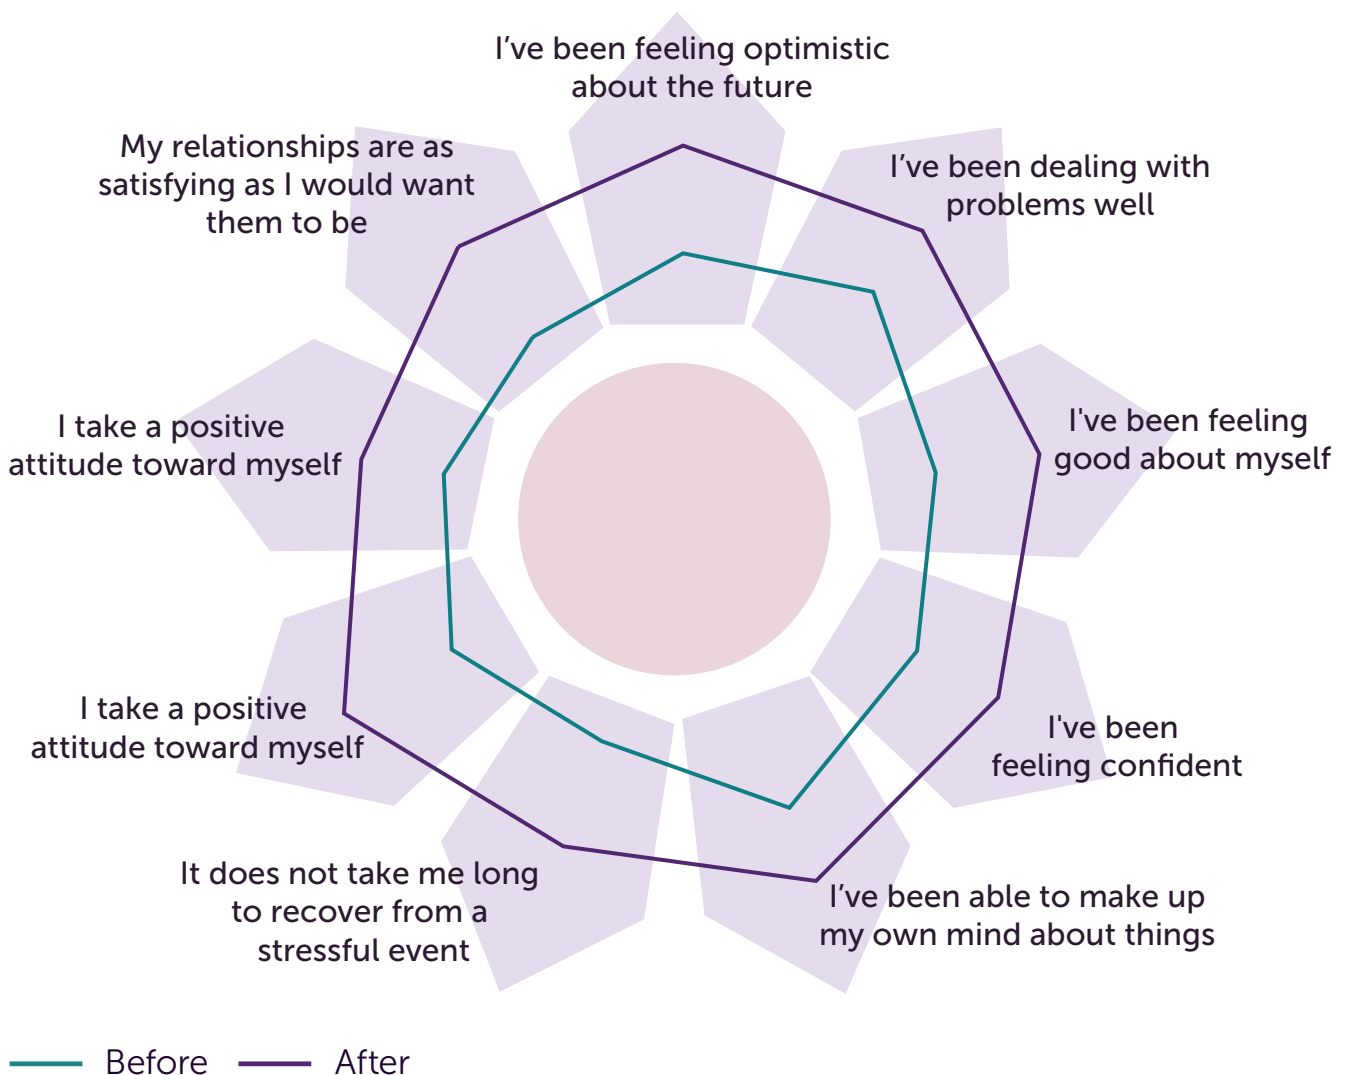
I’ve been feeling optimistic about the future

I’ve been dealing with problems well

I've been feeling good about myself

I've been feeling confident

I’ve been able to make up my own mind about things

It does not take me long to recover from a stressful event

I take a positive attitude toward myself

I take a positive attitude toward myself

My relationships are as satisfying as I would want them to be

Before After